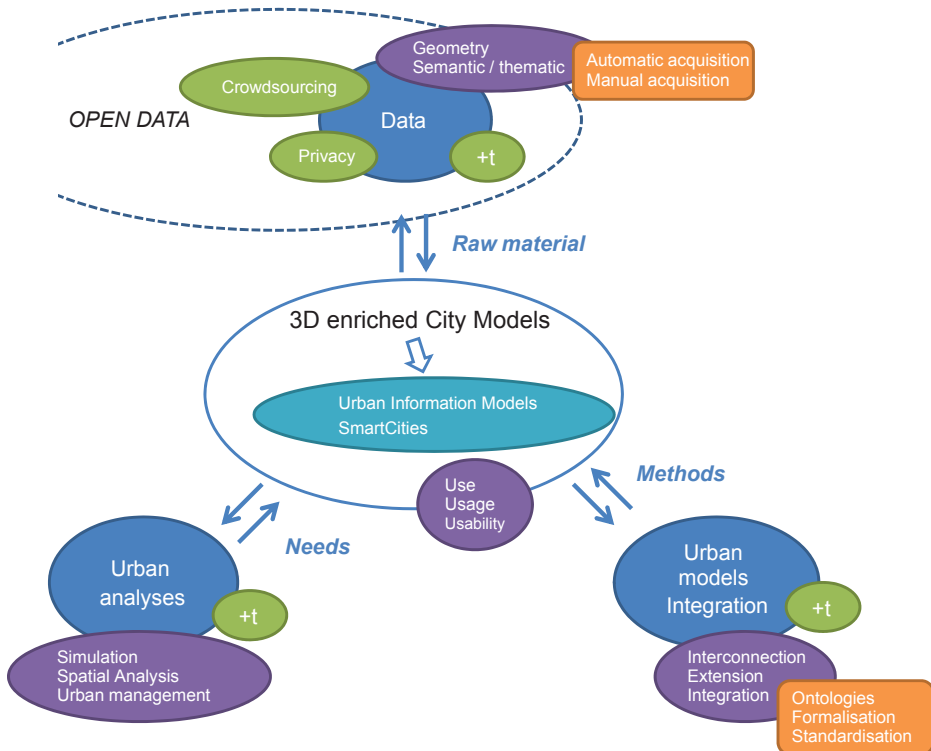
Geometry
Semantic / thematic

Automatic acquisition
Manual acquisition

Crowdsourcing

OPEN DATA

Data

Privacy

+t

Raw material

3D enriched City Models

Urban Information Models
SmartCities

Methods

Use
Usage
Usability

Needs

Urban
analyses

+t

Simulation
Spatial Analysis
Urban management

Urban
models
Integration

+t

Interconnection
Extension
Integration

Ontologies
Formalisation
Standardisation